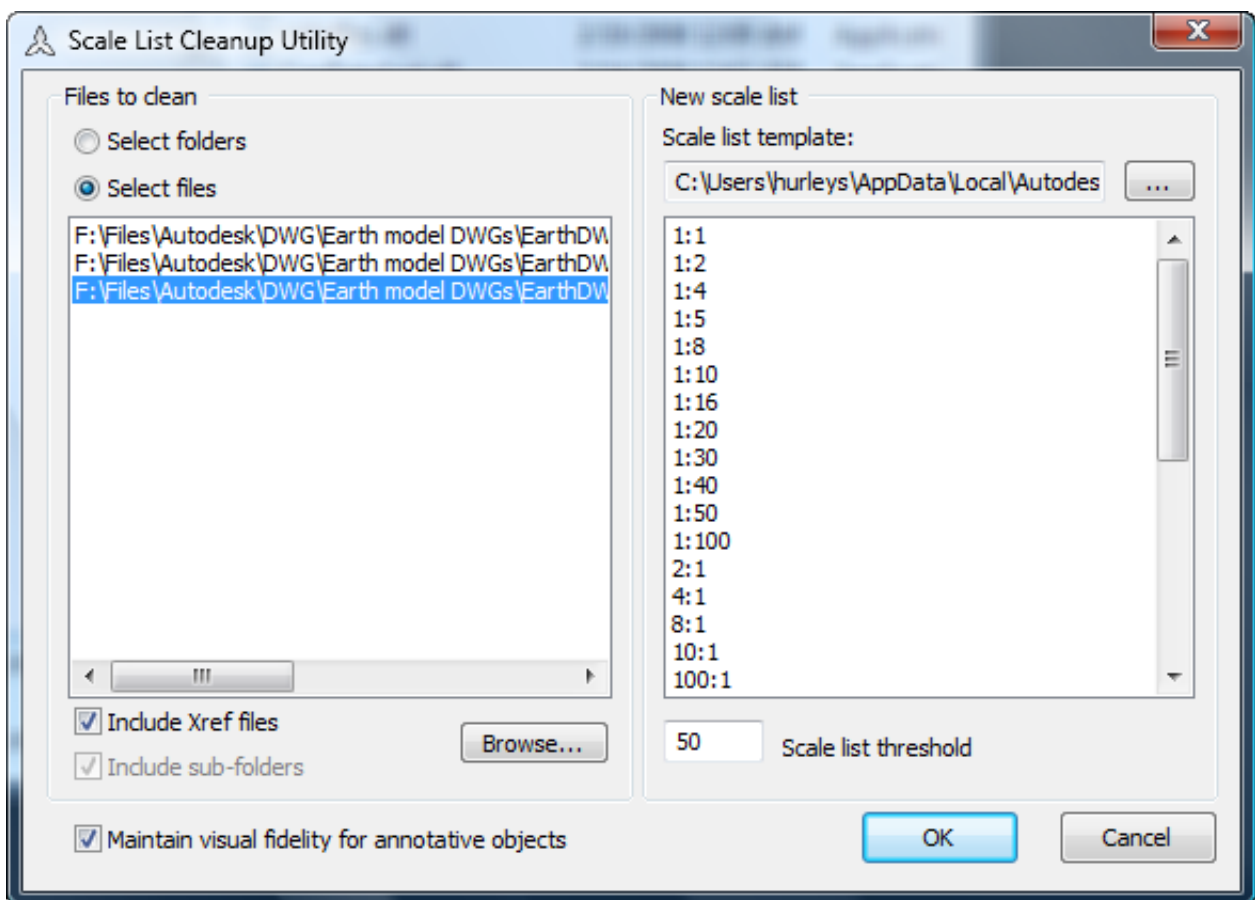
Scale List Cleanup Utility

Files to clean

Select folders

Select files

F:\Files\Autodesk\DWG\Earth model DWGs\EarthDW
F:\Files\Autodesk\DWG\Earth model DWGs\EarthDW
F:\Files\Autodesk\DWG\Earth model DWGs\EarthDW

Include Xref files

Include sub-folders

Browse...

New scale list

Scale list template:

C:\Users\hurleys\AppData\Local\Autodes

...

1:1
1:2
1:4
1:5
1:8
1:10
1:16
1:20
1:30
1:40
1:50
1:100
2:1
4:1
8:1
10:1
100:1

50

Scale list threshold

Maintain visual fidelity for annotative objects

OK

Cancel